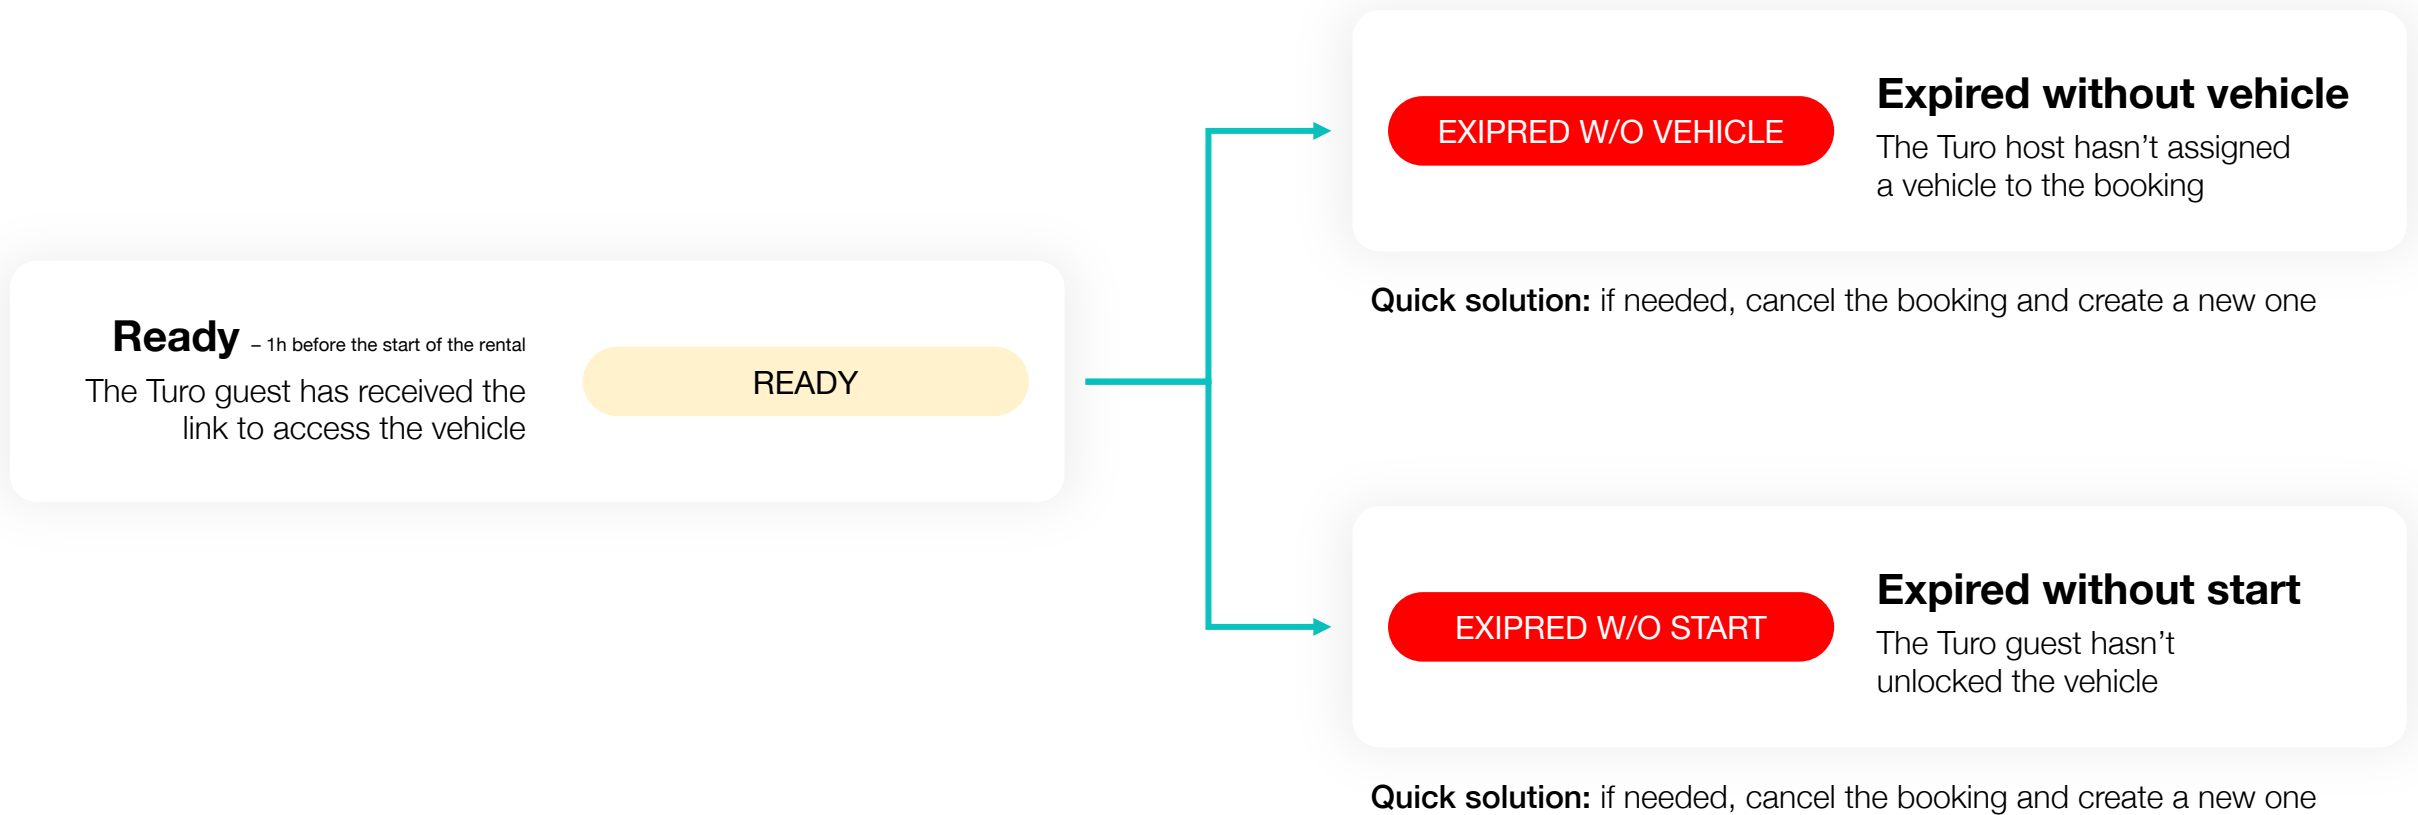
Ready – 1h before the start of the rental

The Turo guest has received the link to access the vehicle

READY

EXIPRED W/O VEHICLE

Expired without vehicle

The Turo host hasn't assigned a vehicle to the booking

Quick solution: if needed, cancel the booking and create a new one

EXIPRED W/O START

Expired without start

The Turo guest hasn't unlocked the vehicle

Quick solution: if needed, cancel the booking and create a new one